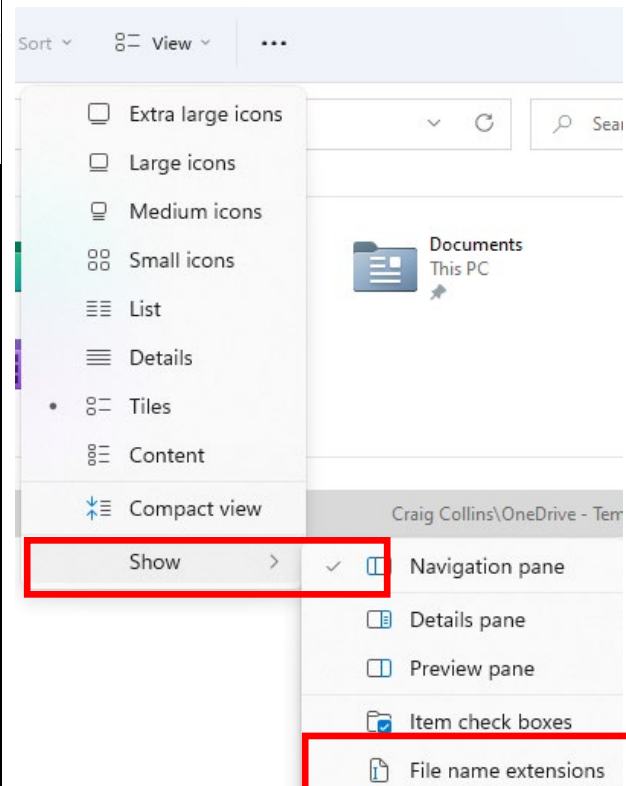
Sort View ...

Extra large icons
Large icons
Medium icons
Small icons
List
Details
Tiles
Content
Compact view
Show

Sear
Documents
This PC

Craig Collins\OneDrive - Tem

Navigation pane
Details pane
Preview pane
Item check boxes
File name extensions